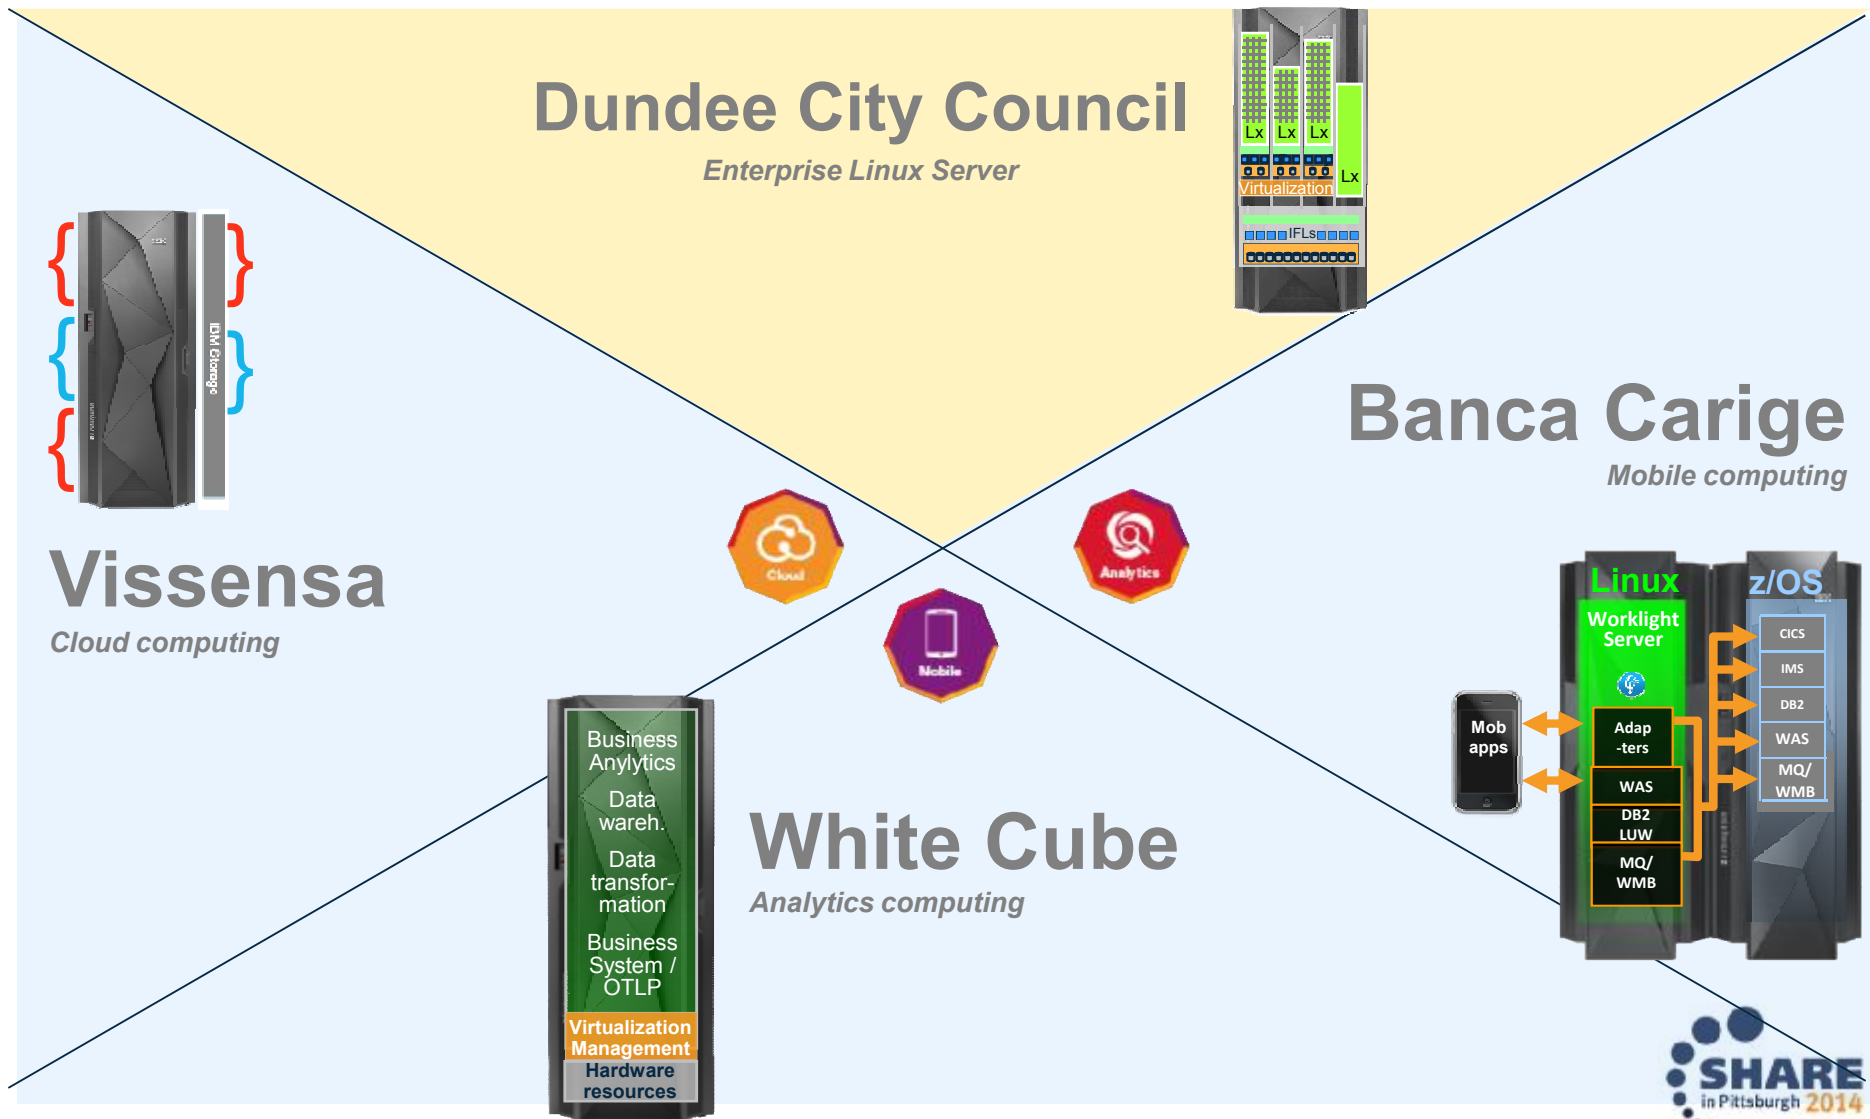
Dundee City Council

Enterprise Linux Server

Lx Lx Lx Lx

Virtualization

IFLs

IBM Storage

Banca Carige

Mobile computing

Vissensa

Cloud computing

Cloud

Analytics

Mobile

Linux

z/OS

Worklight Server

CICS

IMS

DB2

WAS

MQ/ WMB

Mob apps

Adap -ters

WAS

DB2 LUW

MQ/ WMB

Business Anylytics

Data wareh.

Data transformation

Business System / OTLP

Virtualization Management

Hardware resources

White Cube

Analytics computing

SHARE in Pittsburgh 2014